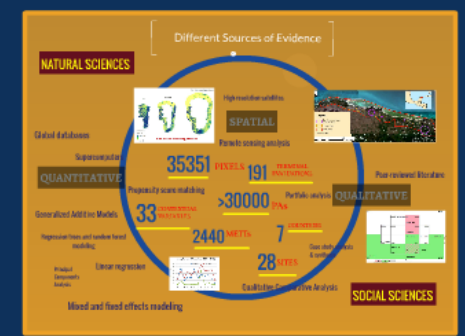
Different Sources of Evidence

NATURAL SCIENCES

High-resolution satellites

SPATIAL

Remote sensing analysis

Global databases

Supercomputers

35351 PIXELS

191 TERRESTRIAL ECOREGIONS

Peer-reviewed literature

QUANTITATIVE

Propensity score matching

Portfolio analysis

QUALITATIVE

>30000 PAs

Generalized Additive Models

33 CONTINENTAL PATCHES

Regression trees and random forest modeling

2440 METTs

7 COUNTRIES

Case studies, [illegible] & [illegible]

Principal Components Analysis

Linear regression

28 SITES

Qualitative Comparative Analysis

Mixed and fixed effects modeling

SOCIAL SCIENCES